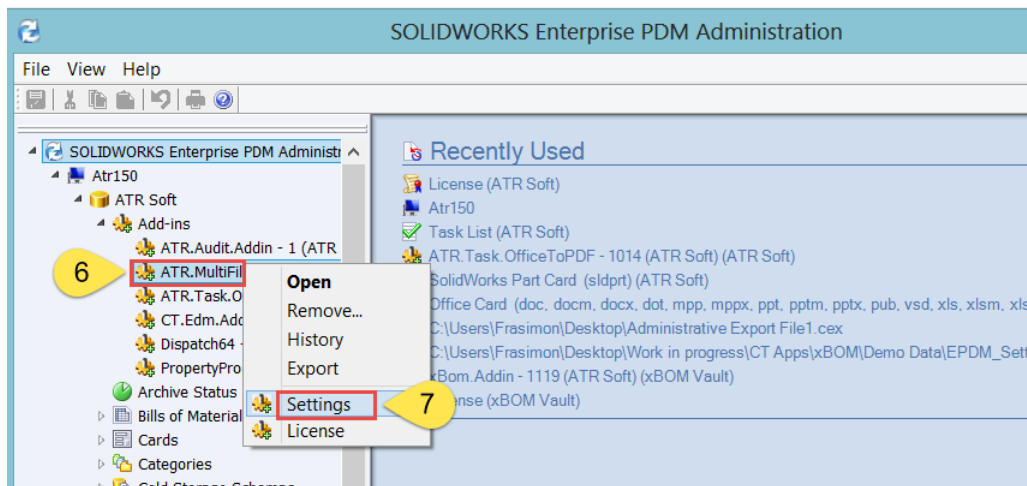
SOLIDWORKS Enterprise PDM Administration

File View Help

SOLIDWORKS Enterprise PDM Administr
Atr150
ATR Soft
Add-ins
ATR.Audit.Addin - 1 (ATR
ATR.MultiFil
ATR.Task.O
CT.Edm.Add
Dispatch64
PropertyPro
Archive Status
Bills of Material
Cards
Categories
Cold Storage Schemes

6

Open
Remove...
History
Export
Settings
License

7

Recently Used
License (ATR Soft)
Atr150
Task List (ATR Soft)
ATR.Task.OfficeToPDF - 1014 (ATR Soft) (ATR Soft)
SolidWorks Part Card (sldprt) (ATR Soft)
Office Card (doc, docm, docx, dot, mpp, mppx, ppt, pptm, pptx, pub, vsd, xls, xlsm, xls
C:\Users\Frasimon\Desktop\Administrative Export File1.cex
C:\Users\Frasimon\Desktop\Work in progress\CT Apps\xBOM\Demo Data\EPDM_Sett
xBom.Addin - 1119 (ATR Soft) (xBOM Vault)
ense (xBOM Vault)